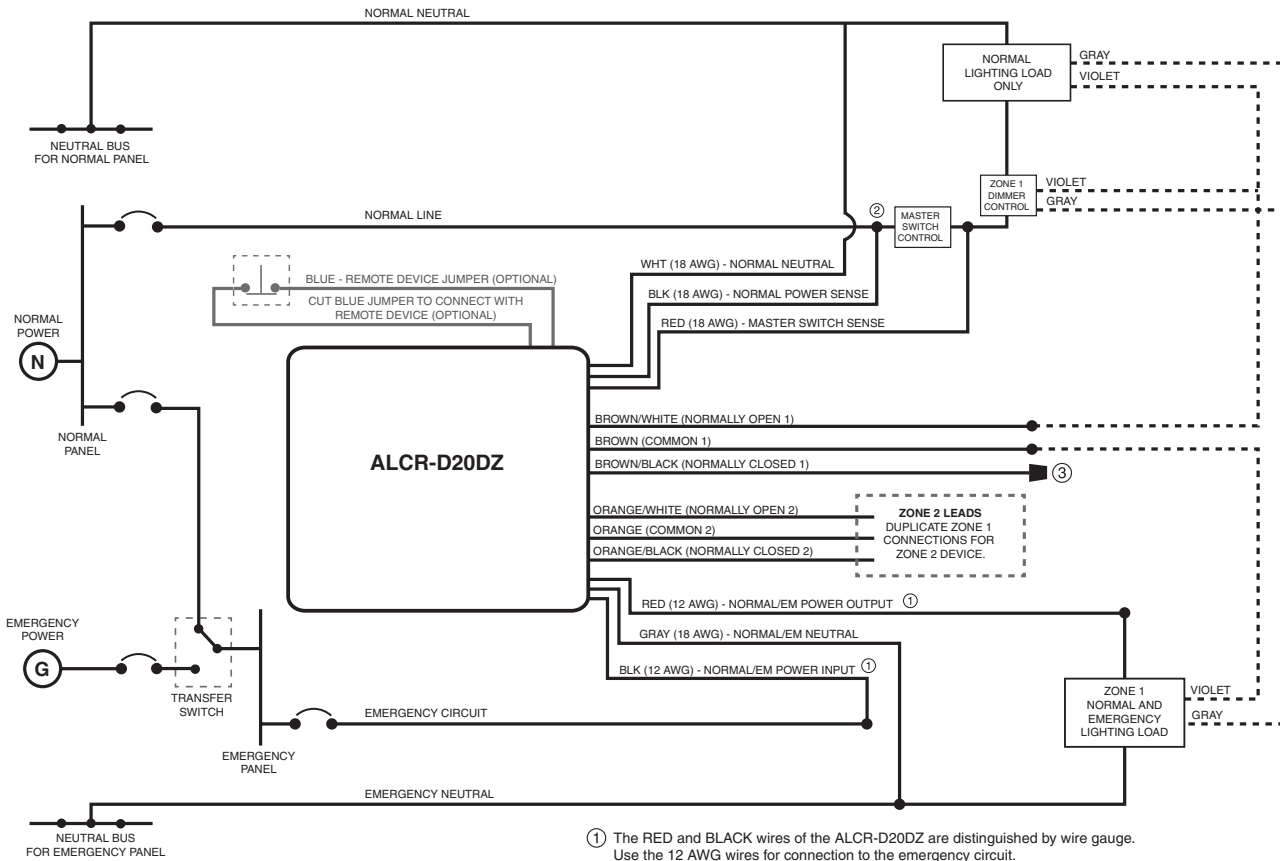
NORMAL NEUTRAL

NORMAL LIGHTING LOAD ONLY

GRAY

VIOLET

NEUTRAL BUS FOR NORMAL PANEL

ZONE 1 DIMMER CONTROL

VIOLET

GRAY

NORMAL LINE

②

MASTER SWITCH CONTROL

BLUE - REMOTE DEVICE JUMPER (OPTIONAL)

CUT BLUE JUMPER TO CONNECT WITH REMOTE DEVICE (OPTIONAL)

WHT (18 AWG) - NORMAL NEUTRAL

BLK (18 AWG) - NORMAL POWER SENSE

RED (18 AWG) - MASTER SWITCH SENSE

NORMAL POWER

N

NORMAL PANEL

ALCR-D20DZ

BROWN/WHITE (NORMALLY OPEN 1)

BROWN (COMMON 1)

BROWN/BLACK (NORMALLY CLOSED 1)

③

ORANGE/WHITE (NORMALLY OPEN 2)

ORANGE (COMMON 2)

ORANGE/BLACK (NORMALLY CLOSED 2)

ZONE 2 LEADS
DUPLICATE ZONE 1 CONNECTIONS FOR ZONE 2 DEVICE.

RED (12 AWG) - NORMAL/EM POWER OUTPUT ①

GRAY (18 AWG) - NORMAL/EM NEUTRAL

BLK (12 AWG) - NORMAL/EM POWER INPUT ①

EMERGENCY POWER

G

TRANSFER SWITCH

EMERGENCY CIRCUIT

ZONE 1 NORMAL AND EMERGENCY LIGHTING LOAD

VIOLET

GRAY

EMERGENCY PANEL

EMERGENCY NEUTRAL

NEUTRAL BUS FOR EMERGENCY PANEL

① The RED and BLACK wires of the ALCR-D20DZ are distinguished by wire gauge. Use the 12 AWG wires for connection to the emergency circuit.